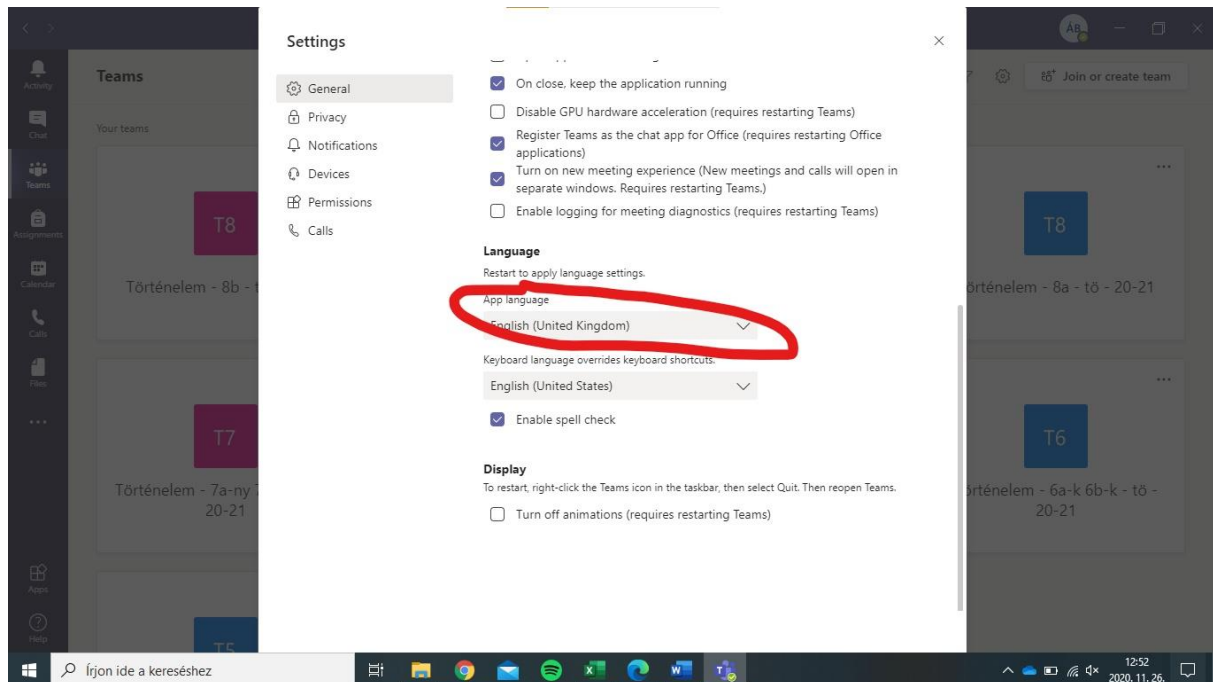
ÁB

Activity

Chat

Teams

Assignments

Calendar

Calls

Files

...

Apps

Help

Teams

Your teams

T8

Történelem - 8b - t

T7

Történelem - 7a-ny 7
20-21

T5

Join or create team

T8

örténelem - 8a - tö - 20-21

T6

örténelem - 6a-k 6b-k - tö - 20-21

Settings

General

Privacy

Notifications

Devices

Permissions

Calls

On close, keep the application running

Disable GPU hardware acceleration (requires restarting Teams)

Register Teams as the chat app for Office (requires restarting Office applications)

Turn on new meeting experience (New meetings and calls will open in separate windows. Requires restarting Teams.)

Enable logging for meeting diagnostics (requires restarting Teams)

Language

Restart to apply language settings.

App language

English (United Kingdom)

Keyboard language overrides keyboard shortcuts.

English (United States)

Enable spell check

Display

To restart, right-click the Teams icon in the taskbar, then select Quit. Then reopen Teams.

Turn off animations (requires restarting Teams)

Írjon ide a kereséshez

12:52
2020. 11. 26.